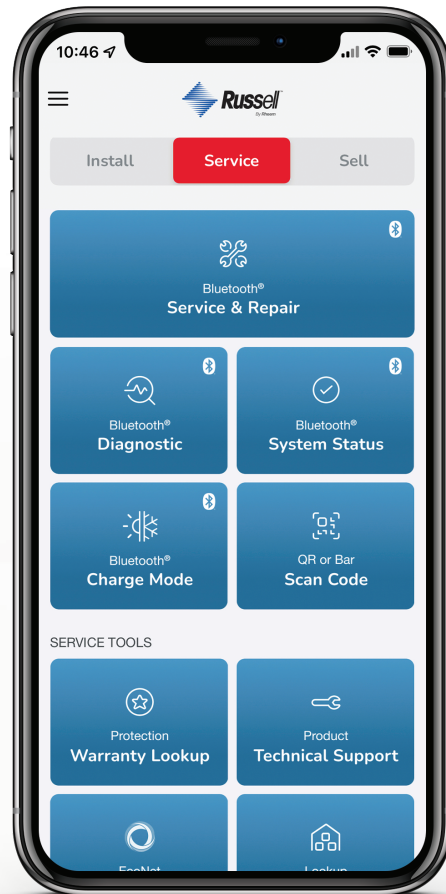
10:46

Russell
By Rheem

Install
Service
Sell

Bluetooth®
Service & Repair

Bluetooth®
Diagnostic

Bluetooth®
System Status

Bluetooth®
Charge Mode

QR or Bar
Scan Code

SERVICE TOOLS

Protection
Warranty Lookup

Product
Technical Support

EcoNet

Lookup